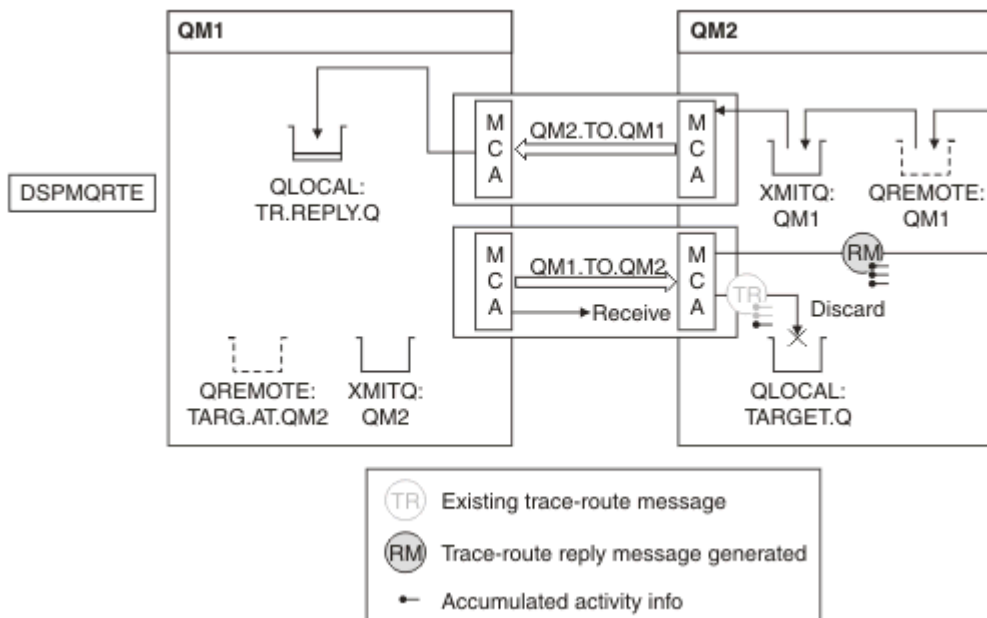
QM1

QM2

DSPMQRTE

M C A

QM2.TO.QM1

M C A

QLOCAL: TR.REPLY.Q

XMITQ: QM1

QREMOTE: QM1

M C A

QM1.TO.QM2

Receive

M C A

RM

TR

Discard

QLOCAL: TARGET.Q

QREMOTE: TARG.AT.QM2

XMITQ: QM2

TR Existing trace-route message

RM Trace-route reply message generated

Accumulated activity info